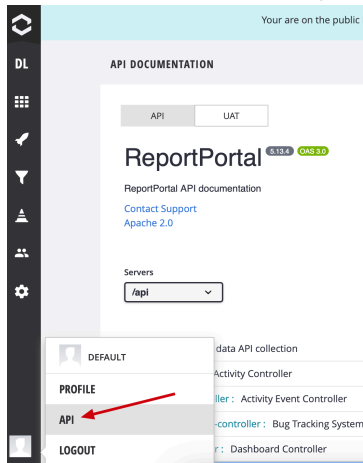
Your are on the public

DL

API DOCUMENTATION

API
UAT

ReportPortal 5.13.4 OAS 3.0

ReportPortal API documentation

Contact Support
Apache 2.0

Servers
/api

DEFAULT
PROFILE
API
LOGOUT

data API collection
Activity Controller
ller : Activity Event Controller
-controller : Bug Tracking System
r : Dashboard Controller